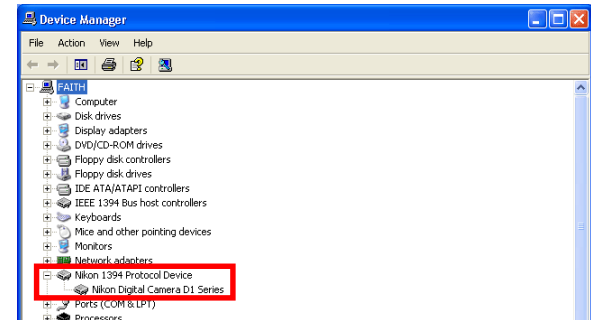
Device Manager

File Action View Help

FAITH
Computer
Disk drives
Display adapters
DVD/CD-ROM drives
Floppy disk controllers
Floppy disk drives
IDE ATA/ATAPI controllers
IEEE 1394 Bus host controllers
Keyboards
Mice and other pointing devices
Monitors
Network adapters
Nikon 1394 Protocol Device
Nikon Digital Camera D1 Series
Ports (COM & LPT)
Processors